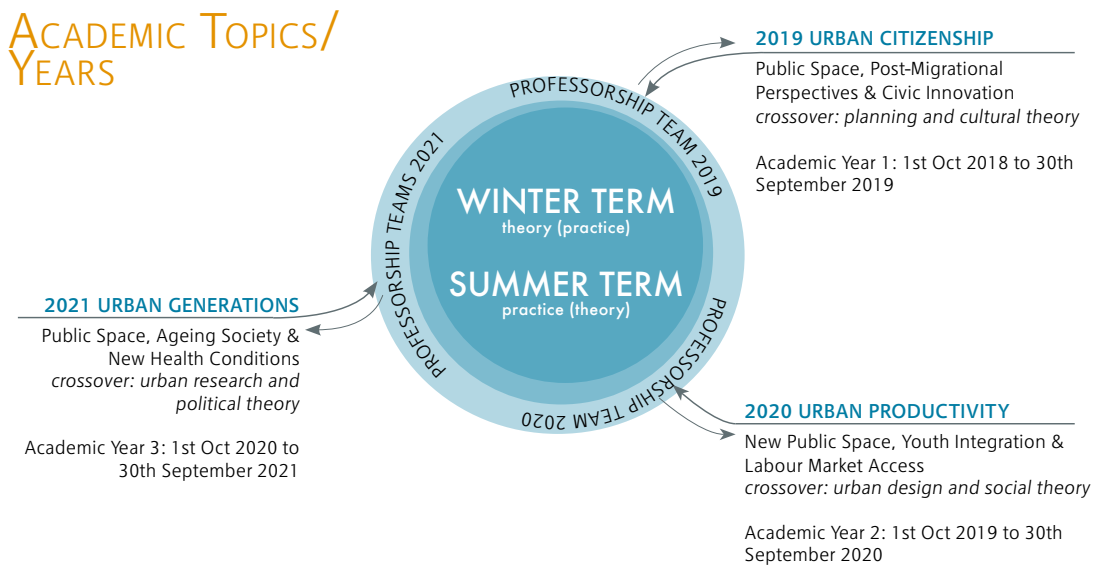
Academic Topics/ Years

2019 URBAN CITIZENSHIP

Public Space, Post-Migrational Perspectives & Civic Innovation
crossover: planning and cultural theory

Academic Year 1: 1st Oct 2018 to 30th September 2019

PROFESSORSHIP TEAM 2019

PROFESSORSHIP TEAMS 2021

WINTER TERM
theory (practice)

SUMMER TERM
practice (theory)

PROFESSORSHIP TEAM 2020

2021 URBAN GENERATIONS

Public Space, Ageing Society & New Health Conditions
crossover: urban research and political theory

Academic Year 3: 1st Oct 2020 to 30th September 2021

2020 URBAN PRODUCTIVITY

New Public Space, Youth Integration & Labour Market Access
crossover: urban design and social theory

Academic Year 2: 1st Oct 2019 to 30th September 2020